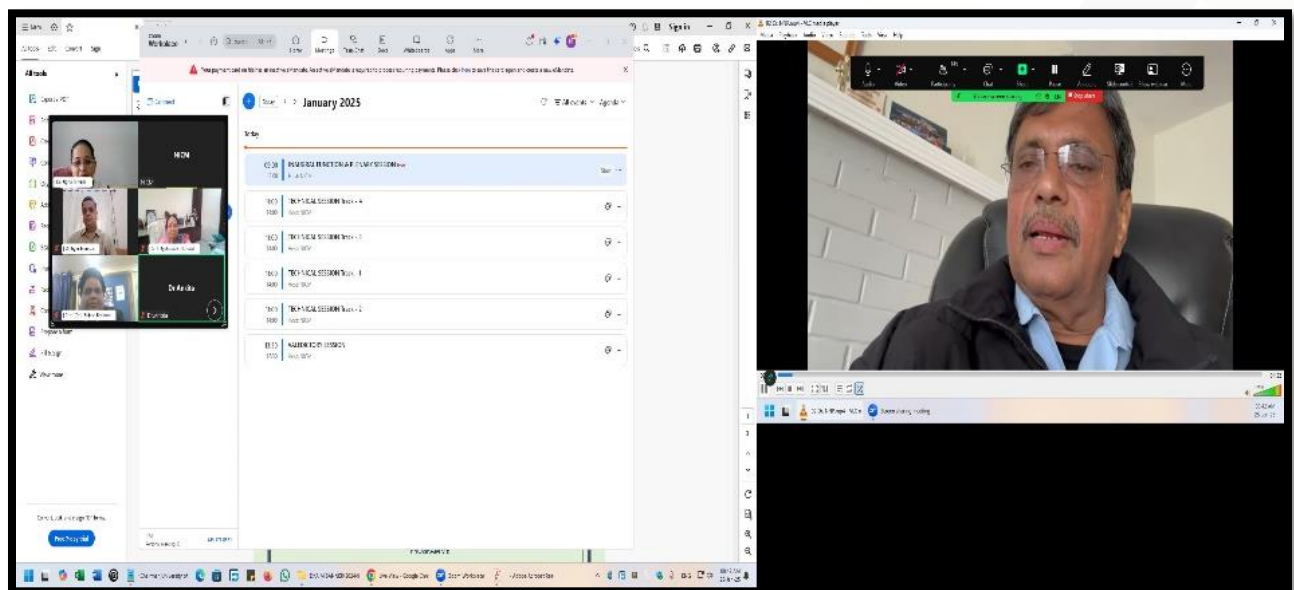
All tools

Sign in

January 2025

Today

INAUGURAL FUNCTION & PLENARY SESSION

TECHNICAL SESSION Track - 4

TECHNICAL SESSION Track - 3

TECHNICAL SESSION Track - 1

TECHNICAL SESSION Track - 2

VALEDICTORY SESSION

NIDN

Dr Anika

Free 7-day trial

Audio Video Participants Chat Share Record Annotate Whiteboards More